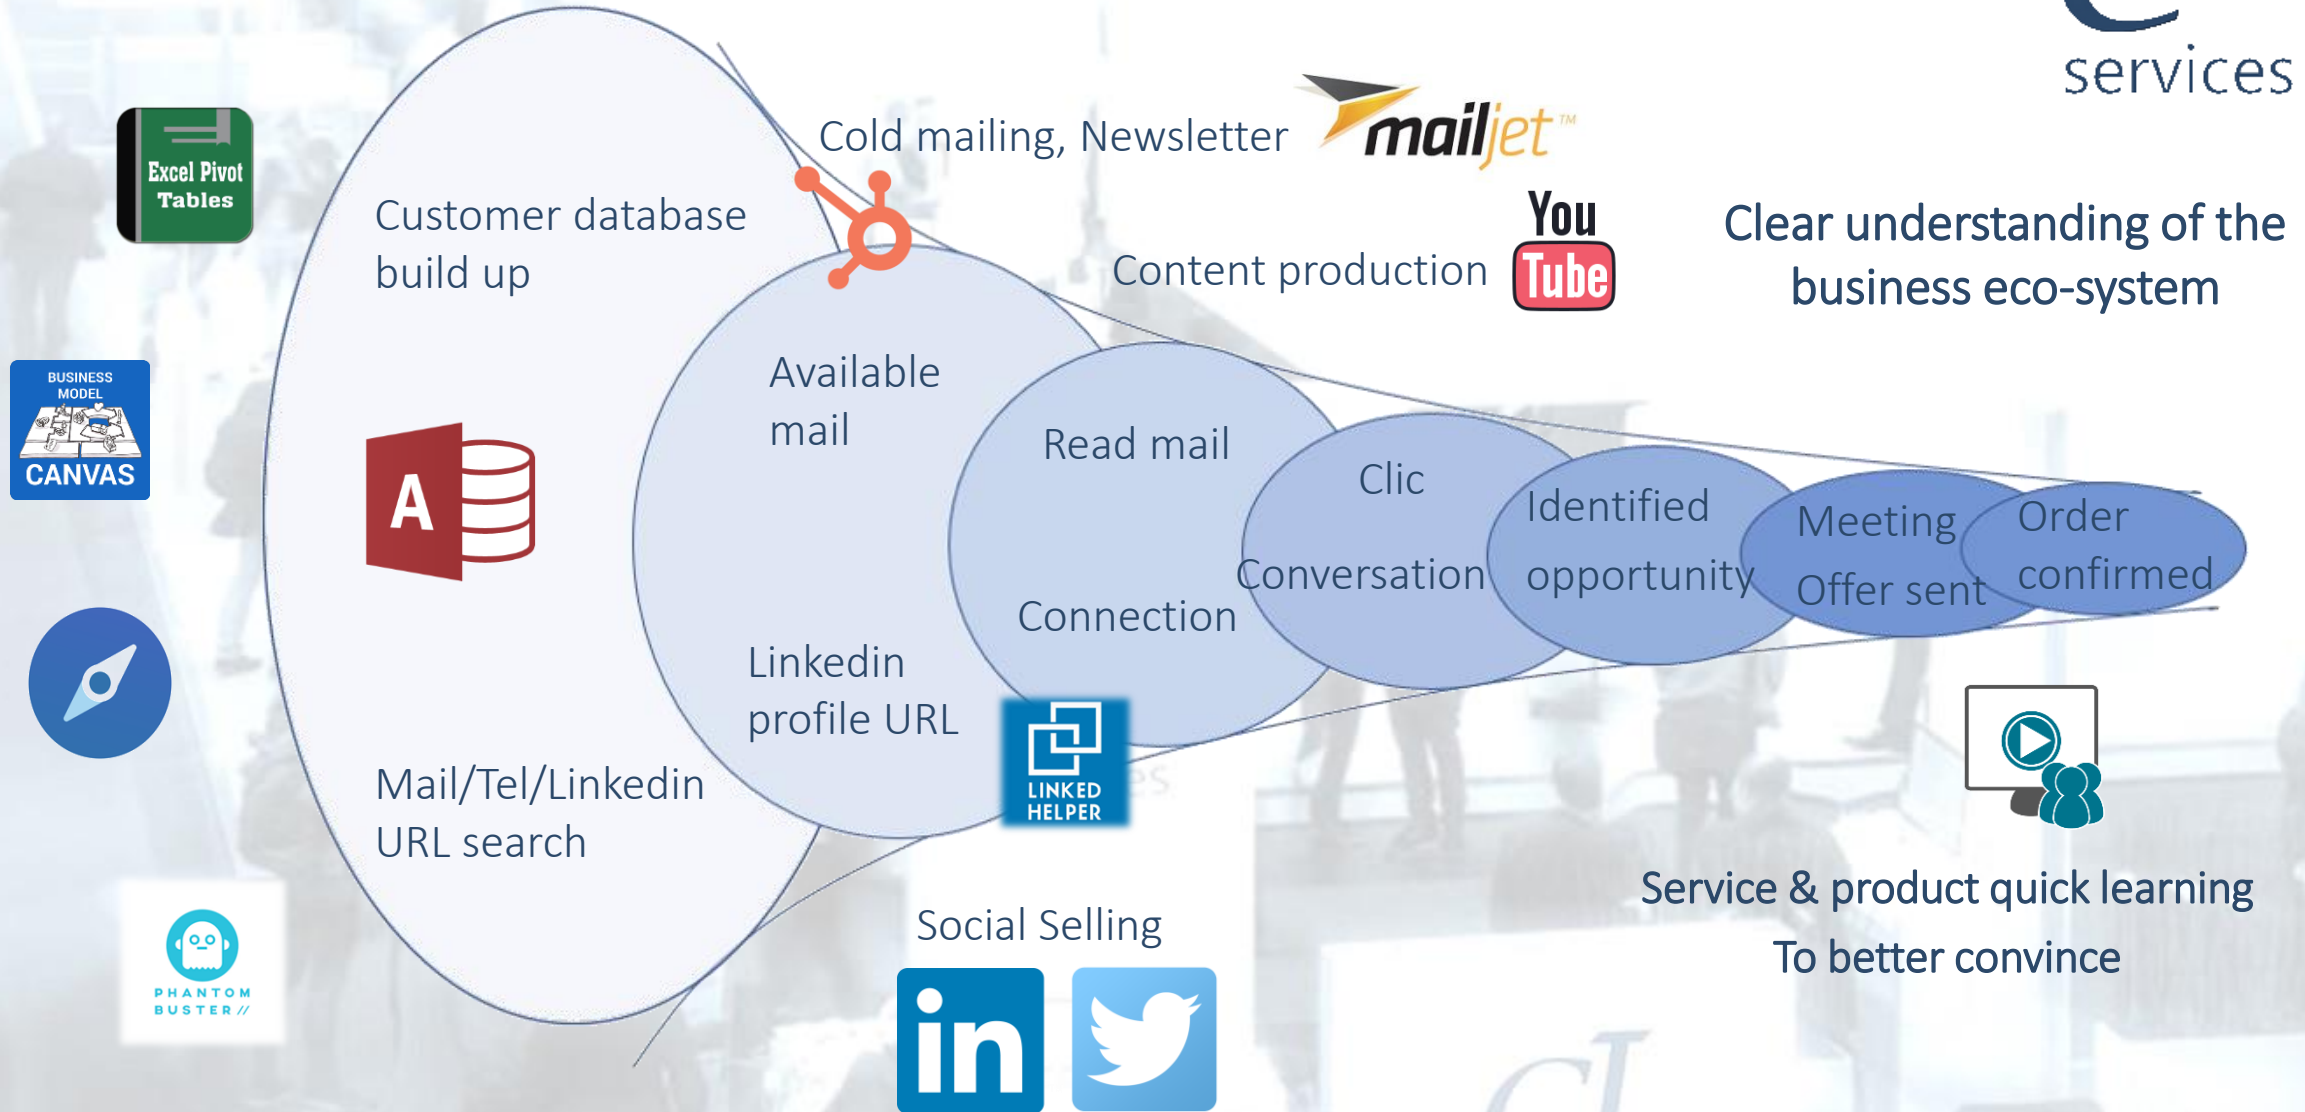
services

Excel Pivot Tables

Customer database build up

Cold mailing, Newsletter

mailjet™

Content production

You Tube

Clear understanding of the business eco-system

BUSINESS MODEL CANVAS

Available mail

Read mail

Clic

Identified opportunity

Meeting

Order

Conversation

Offer sent

confirmed

Connection

Linkedin profile URL

LINKED HELPER

Mail/Tel/Linkedin URL search

Social Selling

PHANTOM BUSTER

Service & product quick learning

To better convince